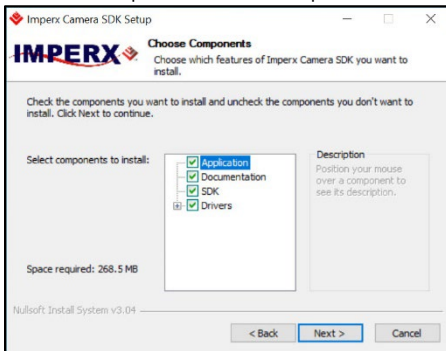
Imperx Camera SDK Setup

IMPERX

Choose Components
Choose which features of Imperx Camera SDK you want to install.

Check the components you want to install and uncheck the components you don't want to install. Click Next to continue.

Select components to install:

Application
Documentation
SDK
Drivers

Description
Position your mouse over a component to see its description.

Space required: 268.5 MB

Nullsoft Install System v3.04

< Back
Next >
Cancel